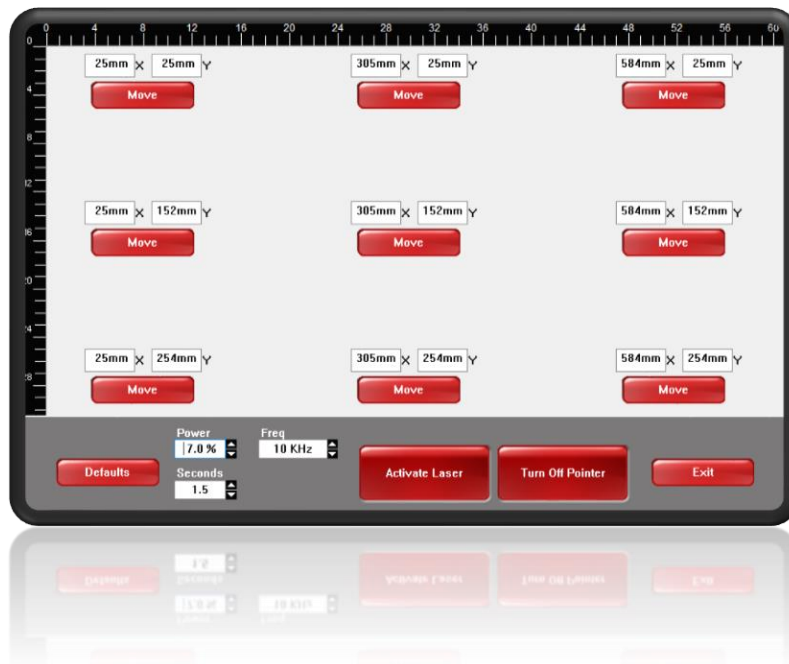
0 4 8 12 16 20 24 28 32 36 40 44 48 52 56 60

4
8
12
16
20
24
28

25mm X 25mm Y
Move

305mm X 25mm Y
Move

584mm X 25mm Y
Move

25mm X 152mm Y
Move

305mm X 152mm Y
Move

584mm X 152mm Y
Move

25mm X 254mm Y
Move

305mm X 254mm Y
Move

584mm X 254mm Y
Move

Defaults

Power
7.0 %

Seconds
1.5

Freq
10 KHz

Activate Laser

Turn Off Pointer

Exit